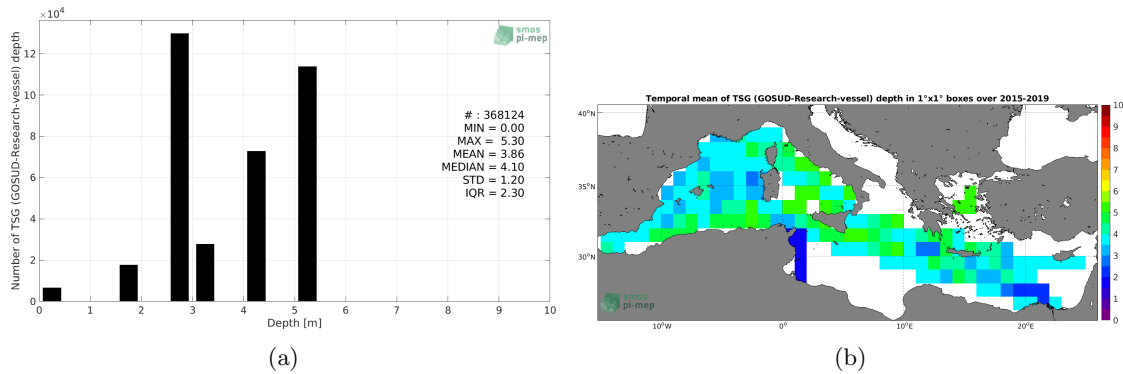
$\times10^4$

smos pi-mep

Number of TSG (GOSUD-Research-vessel) depth

12
10
8
6
4
2
0

0 1 2 3 4 5 6 7 8 9 10

Depth [m]

# : 368124
MIN = 0.00
MAX = 5.30
MEAN = 3.86
MEDIAN = 4.10
STD = 1.20
IQR = 2.30

(a)

Temporal mean of TSG (GOSUD-Research-vessel) depth in 1°x1° boxes over 2015-2019

40°N
35°N
30°N

10°W 0° 10°E 20°E

smos pi-mep

10
9
8
7
6
5
4
3
2
1
0

(b)